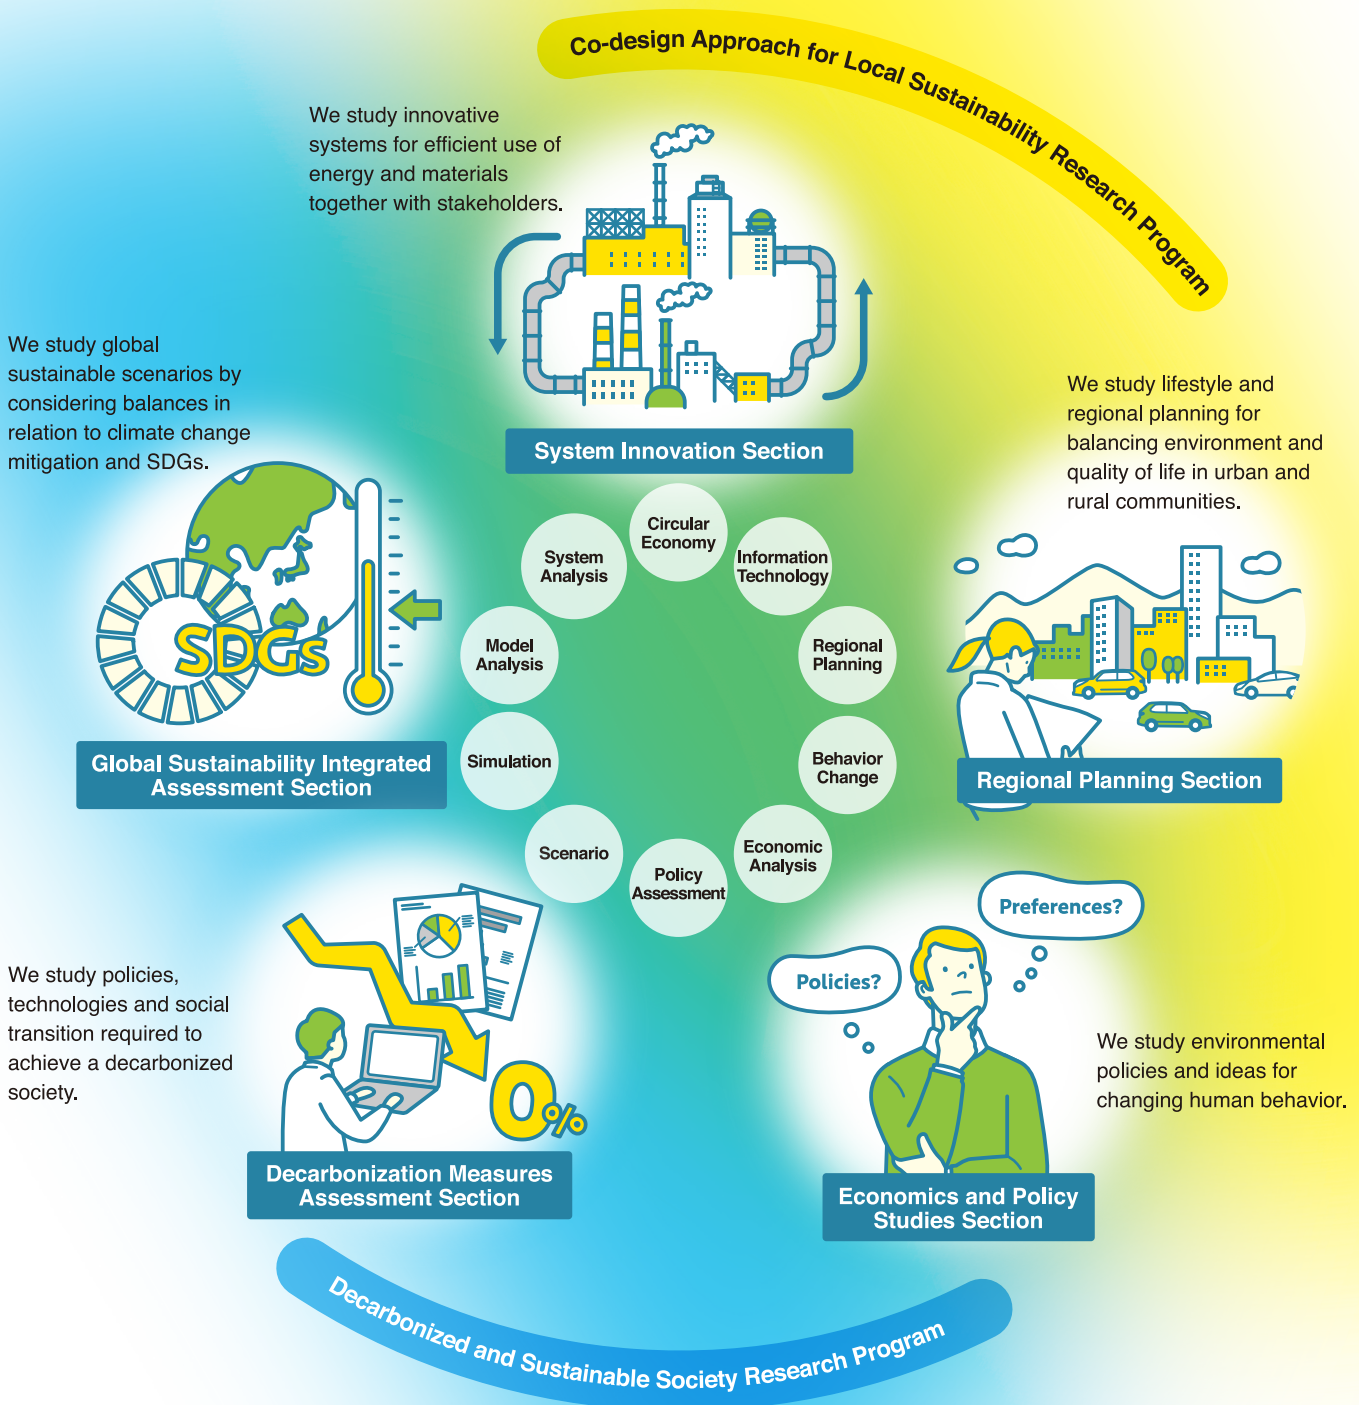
Co-design Approach for Local Sustainability Research Program

We study innovative systems for efficient use of energy and materials together with stakeholders.

System Innovation Section

We study global sustainable scenarios by considering balances in relation to climate change mitigation and SDGs.

SDGs

Global Sustainability Integrated Assessment Section

We study lifestyle and regional planning for balancing environment and quality of life in urban and rural communities.

Regional Planning Section

Circular Economy

Information Technology

Regional Planning

Behavior Change

Economic Analysis

Policy Assessment

Scenario

Simulation

Model Analysis

System Analysis

We study policies, technologies and social transition required to achieve a decarbonized society.

0%

Decarbonization Measures Assessment Section

Preferences?

Policies?

We study environmental policies and ideas for changing human behavior.

Economics and Policy Studies Section

Decarbonized and Sustainable Society Research Program